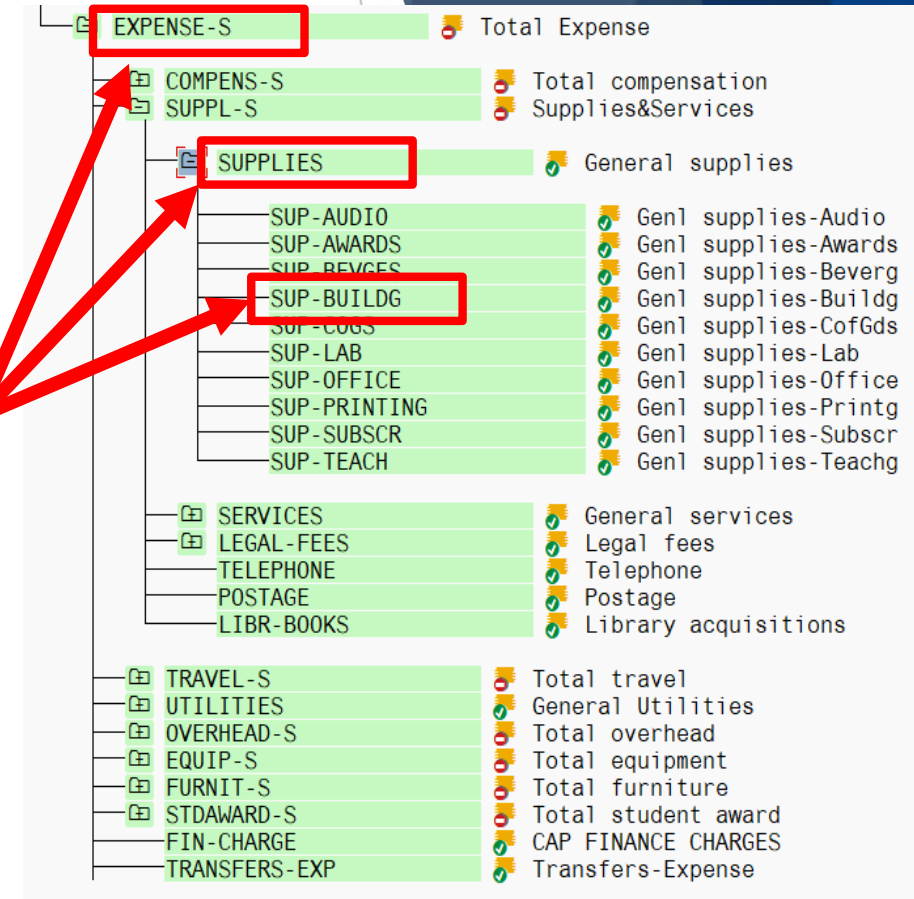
EXPENSE-S Total Expense
COMPENS-S Total compensation
SUPPL-S Supplies&Services
SUPPLIES General supplies
SUP-AUDIO Genl supplies-Audio
SUP-AWARDS Genl supplies-Awards
SUP-BEVGES Genl supplies-Beverg
SUP-BUILDG Genl supplies-Buildg
SUP-COGS Genl supplies-CofGds
SUP-LAB Genl supplies-Lab
SUP-OFFICE Genl supplies-Office
SUP-PRINTING Genl supplies-Printg
SUP-SUBSCR Genl supplies-Subscr
SUP-TEACH Genl supplies-Teachg
SERVICES General services
LEGAL-FEES Legal fees
TELEPHONE Telephone
POSTAGE Postage
LIBR-BOOKS Library acquisitions
TRAVEL-S Total travel
UTILITIES General Utilities
OVERHEAD-S Total overhead
EQUIP-S Total equipment
FURNIT-S Total furniture
STDAWARD-S Total student award
FIN-CHARGE CAP FINANCE CHARGES
TRANSFERS-EXP Transfers-Expense